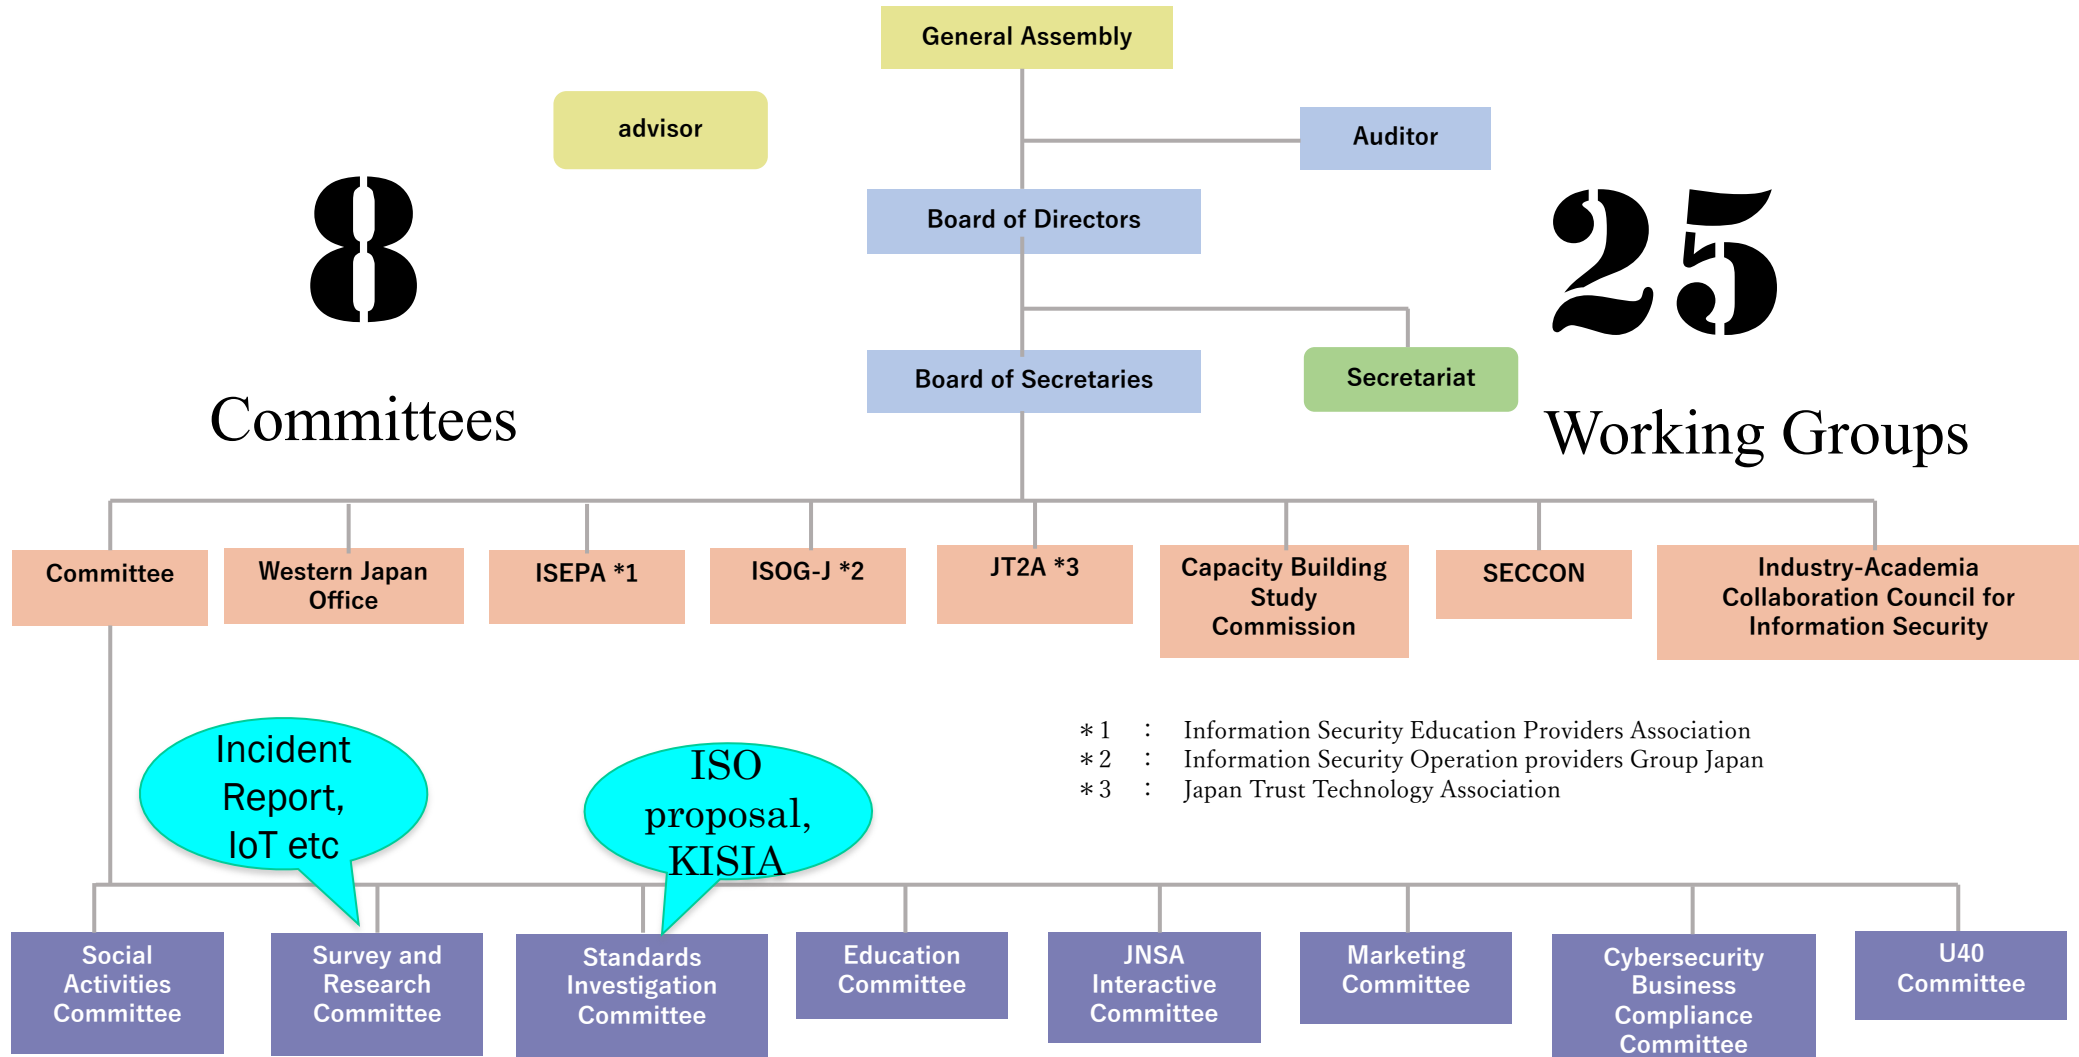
General Assembly

advisor

Auditor

Board of Directors

8

Committees

25

Working Groups

Board of Secretaries

Secretariat

Committee

Western Japan Office

ISEPA *1

ISOG-J *2

JT2A *3

Capacity Building Study Commission

SECCON

Industry-Academia Collaboration Council for Information Security

＊1 : Information Security Education Providers Association
＊2 : Information Security Operation providers Group Japan
＊3 : Japan Trust Technology Association

Incident Report, IoT etc

ISO proposal, KISIA

Social Activities Committee

Survey and Research Committee

Standards Investigation Committee

Education Committee

JNSA Interactive Committee

Marketing Committee

Cybersecurity Business Compliance Committee

U40 Committee